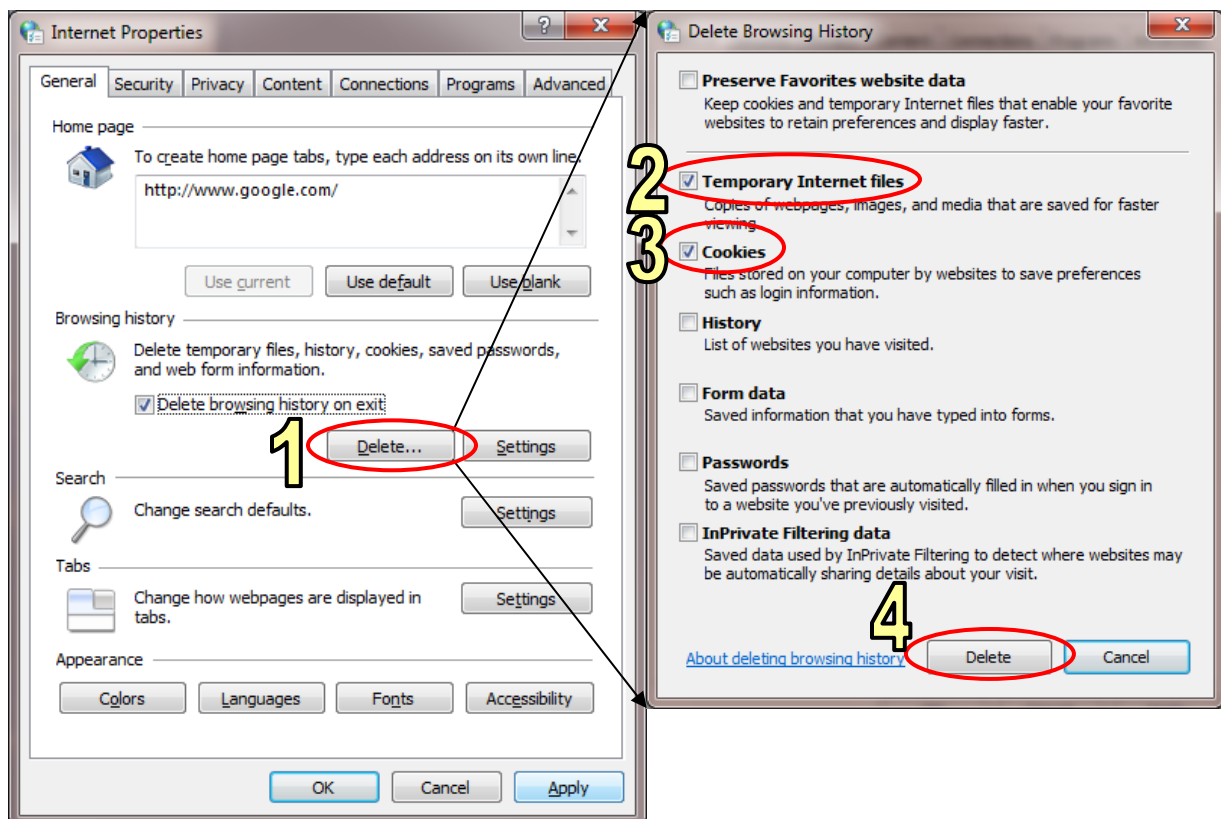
Internet Properties

?

X

General | Security | Privacy | Content | Connections | Programs | Advanced

Home page

To create home page tabs, type each address on its own line.

http://www.google.com/

Use current | Use default | Use blank

Browsing history

Delete temporary files, history, cookies, saved passwords, and web form information.

Delete browsing history on exit

1

Delete... | Settings

Search

Change search defaults.

Settings

Tabs

Change how webpages are displayed in tabs.

Settings

Appearance

Colors | Languages | Fonts | Accessibility

OK | Cancel | Apply

Delete Browsing History

X

Preserve Favorites website data

Keep cookies and temporary Internet files that enable your favorite websites to retain preferences and display faster.

2

Temporary Internet files

Copies of webpages, images, and media that are saved for faster viewing.

3

Cookies

Files stored on your computer by websites to save preferences such as login information.

History

List of websites you have visited.

Form data

Saved information that you have typed into forms.

Passwords

Saved passwords that are automatically filled in when you sign in to a website you've previously visited.

InPrivate Filtering data

Saved data used by InPrivate Filtering to detect where websites may be automatically sharing details about your visit.

4

About deleting browsing history

Delete | Cancel